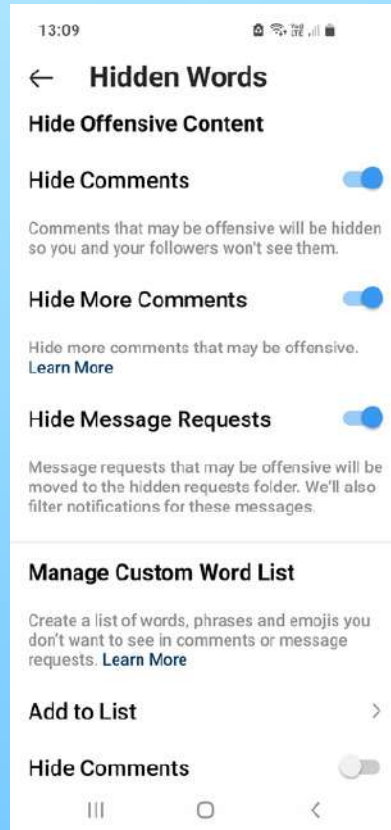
13:09

← Hidden Words

Hide Offensive Content

Hide Comments

Comments that may be offensive will be hidden so you and your followers won't see them.

Hide More Comments

Hide more comments that may be offensive. Learn More

Hide Message Requests

Message requests that may be offensive will be moved to the hidden requests folder. We'll also filter notifications for these messages.

Manage Custom Word List

Create a list of words, phrases and emojis you don't want to see in comments or message requests. Learn More

Add to List

Hide Comments